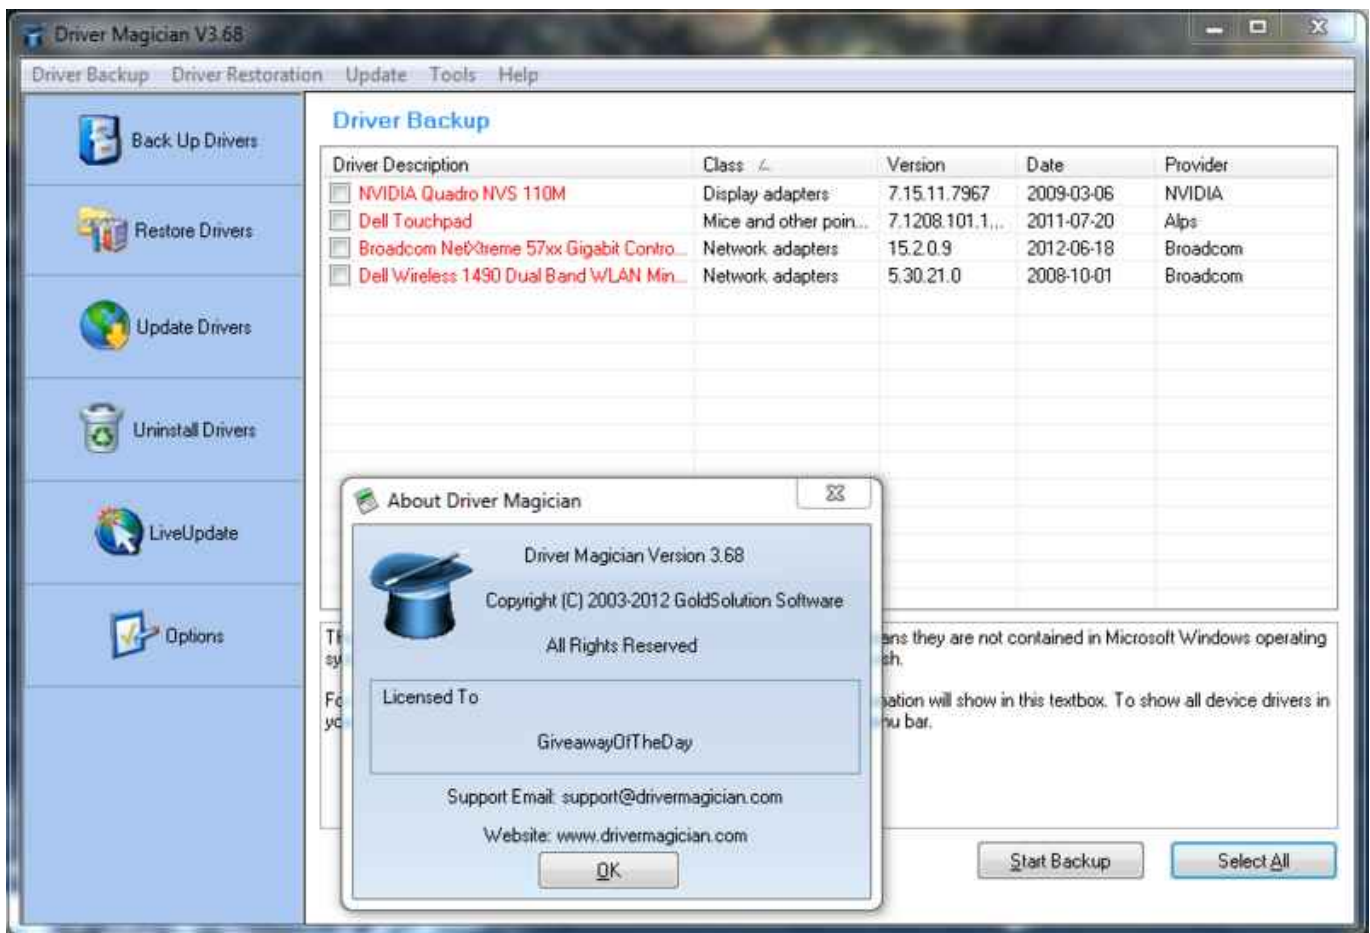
Driver Magician V3.68

Driver Backup Driver Restoration Update Tools Help

Back Up Drivers

Restore Drivers

Update Drivers

Uninstall Drivers

LiveUpdate

Options

Driver Backup

| Driver Description | Class | Version | Date | Provider |
|---|---|---|---|---|
| NVIDIA Quadro NVS 110M | Display adapters | 7.15.11.7967 | 2009-03-06 | NVIDIA |
| Dell Touchpad | Mice and other poin... | 7.1208.101.1... | 2011-07-20 | Alps |
| Broadcom NetXtreme 57xx Gigabit Contro... | Network adapters | 15.2.0.9 | 2012-06-18 | Broadcom |
| Dell Wireless 1490 Dual Band WLAN Min... | Network adapters | 5.30.21.0 | 2008-10-01 | Broadcom |

Th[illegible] ans they are not contained in Microsoft Windows operating sy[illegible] sh.

Fo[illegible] ation will show in this textbox. To show all device drivers in yo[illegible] nu bar.

About Driver Magician

Driver Magician Version 3.68

Copyright (C) 2003-2012 GoldSolution Software

All Rights Reserved

Licensed To

GiveawayOfTheDay

Support Email: support@drivermagician.com

Website: www.drivermagician.com

OK

Start Backup

Select All